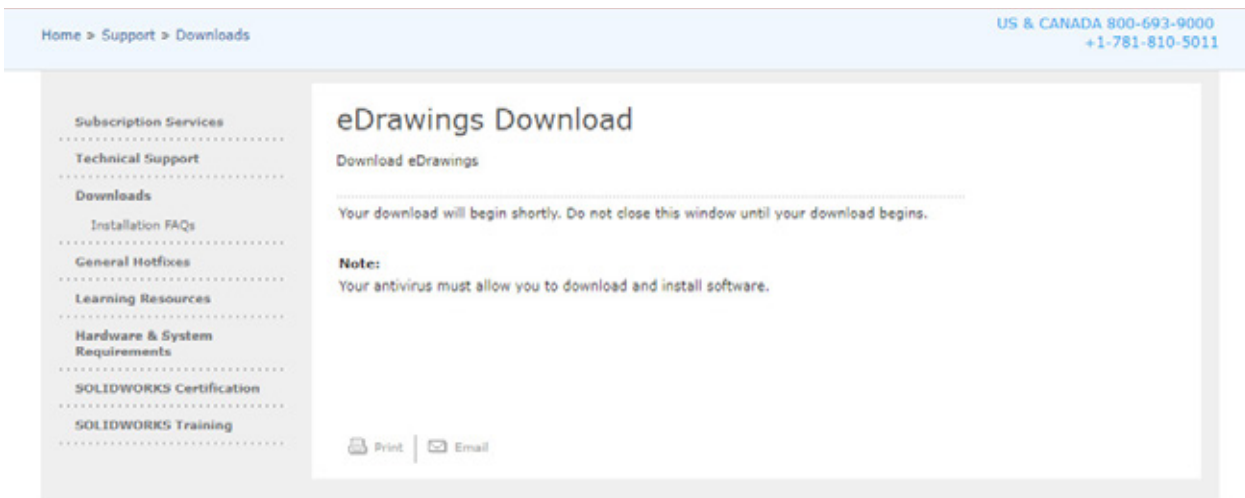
Home > Support > Downloads

US & CANADA 800-693-9000
+1-781-810-5011

Subscription Services
Technical Support
Downloads
Installation FAQs
General Hotfixes
Learning Resources
Hardware & System Requirements
SOLIDWORKS Certification
SOLIDWORKS Training

eDrawings Download

Download eDrawings

Your download will begin shortly. Do not close this window until your download begins.

Note:
Your antivirus must allow you to download and install software.

Print | Email